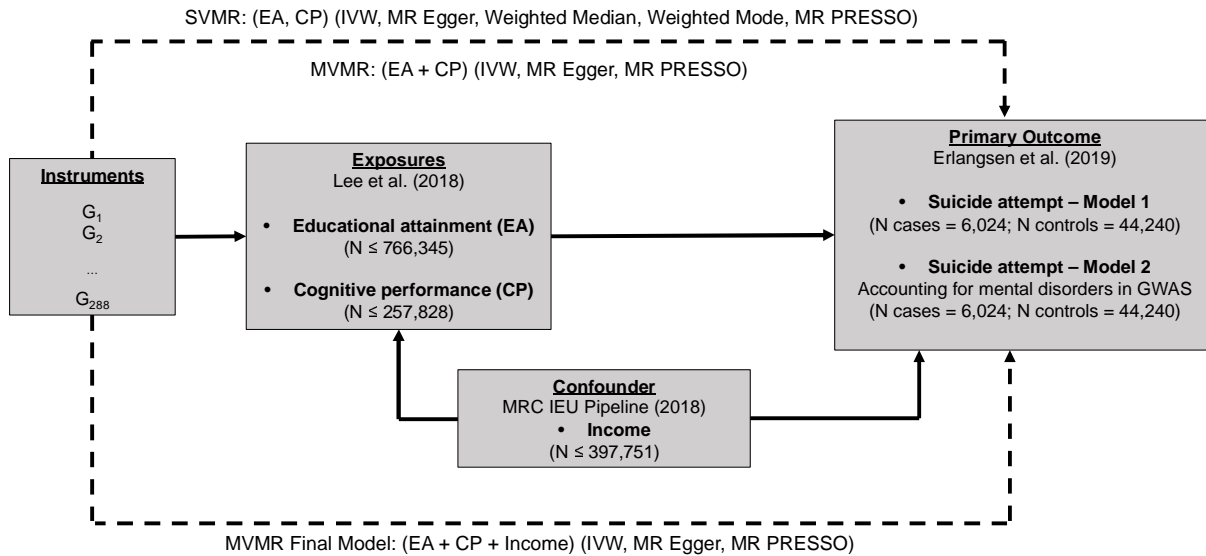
SVMR: (EA, CP) (IVW, MR Egger, Weighted Median, Weighted Mode, MR PRESSO)

MVMR: (EA + CP) (IVW, MR Egger, MR PRESSO)

Instruments

$G_1$
$G_2$
...
$G_{288}$

Exposures
Lee et al. (2018)

• Educational attainment (EA)
(N ≤ 766,345)

• Cognitive performance (CP)
(N ≤ 257,828)

Primary Outcome
Erlangsen et al. (2019)

• Suicide attempt – Model 1
(N cases = 6,024; N controls = 44,240)

• Suicide attempt – Model 2
Accounting for mental disorders in GWAS
(N cases = 6,024; N controls = 44,240)

Confounder
MRC IEU Pipeline (2018)
• Income
(N ≤ 397,751)

MVMR Final Model: (EA + CP + Income) (IVW, MR Egger, MR PRESSO)